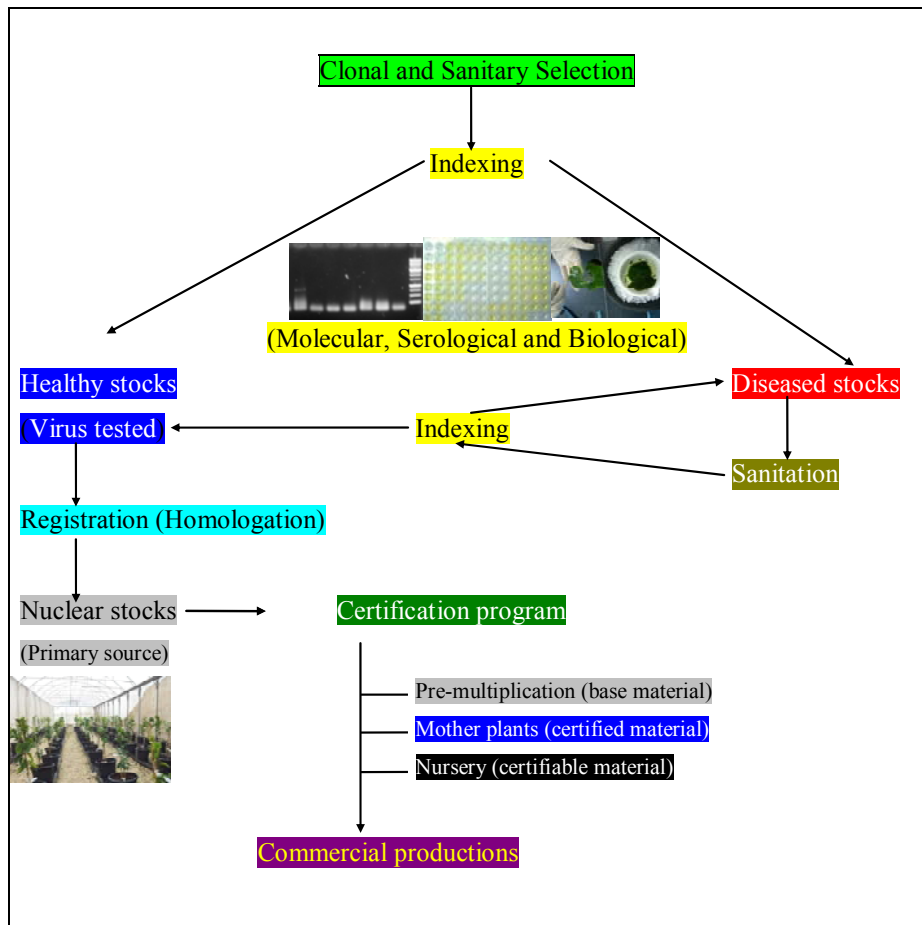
Clonal and Sanitary Selection

Indexing

(Molecular, Serological and Biological)

Healthy stocks

(Virus tested)

Indexing

Diseased stocks

Sanitation

Registration (Homologation)

Nuclear stocks

(Primary source)

Certification program

Pre-multiplication (base material)

Mother plants (certified material)

Nursery (certifiable material)

Commercial productions